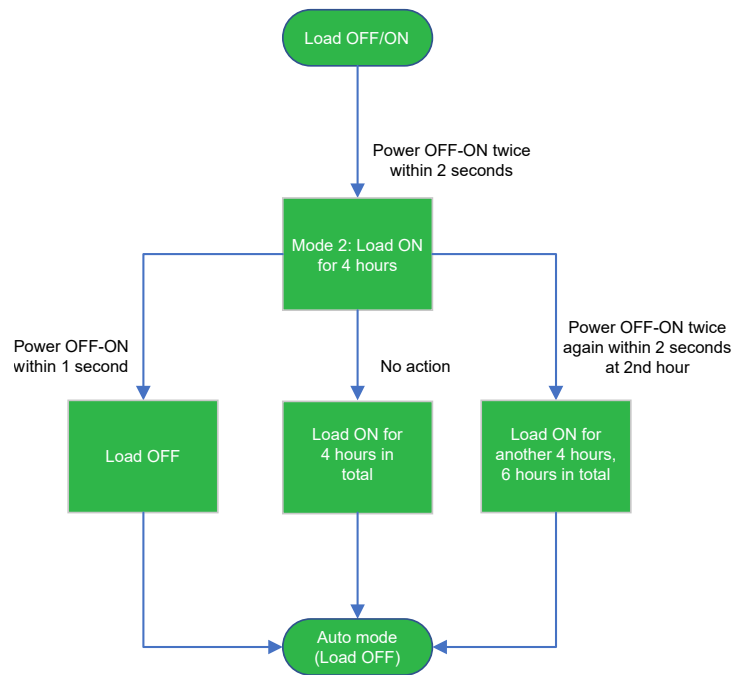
Load OFF/ON

Power OFF-ON twice within 2 seconds

Mode 2: Load ON for 4 hours

Power OFF-ON within 1 second

No action

Power OFF-ON twice again within 2 seconds at 2nd hour

Load OFF

Load ON for 4 hours in total

Load ON for another 4 hours, 6 hours in total

Auto mode (Load OFF)